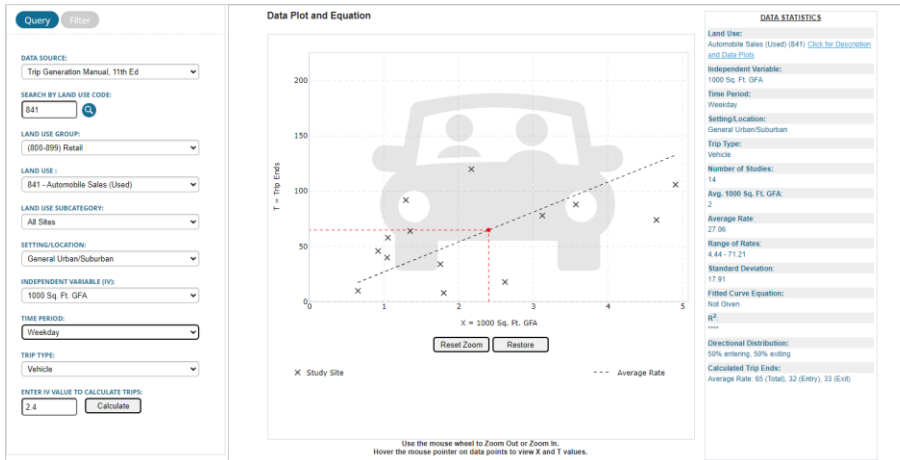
Query Filter

DATA SOURCE:
Trip Generation Manual, 11th Ed

SEARCH BY LAND USE CODE:
841

LAND USE GROUP:
(800-899) Retail

LAND USE :
841 - Automobile Sales (Used)

LAND USE SUBCATEGORY:
All Sites

SETTING/LOCATION:
General Urban/Suburban

INDEPENDENT VARIABLE (IV):
1000 Sq. Ft. GFA

TIME PERIOD:
Weekday

TRIP TYPE:
Vehicle

ENTER IV VALUE TO CALCULATE TRIPS:
2.4 Calculate

Data Plot and Equation

T = Trip Ends

200
150
100
50
0
0 1 2 3 4 5

X = 1000 Sq. Ft. GFA

Reset Zoom Restore

× Study Site

Average Rate

Use the mouse wheel to Zoom Out or Zoom In.
Hover the mouse pointer on data points to view X and T values.

DATA STATISTICS

Land Use:
Automobile Sales (Used) (841) Click for Description and Data Plots

Independent Variable:
1000 Sq. Ft. GFA

Time Period:
Weekday

Setting/Location:
General Urban/Suburban

Trip Type:
Vehicle

Number of Studies:
14

Avg. 1000 Sq. Ft. GFA:
2

Average Rate:
27.06

Range of Rates:
4.44 - 71.21

Standard Deviation:
17.91

Fitted Curve Equation:
Not Given

$R^2$:
***

Directional Distribution:
50% entering, 50% exiting

Calculated Trip Ends:
Average Rate: 65 (Total), 32 (Entry), 33 (Exit)